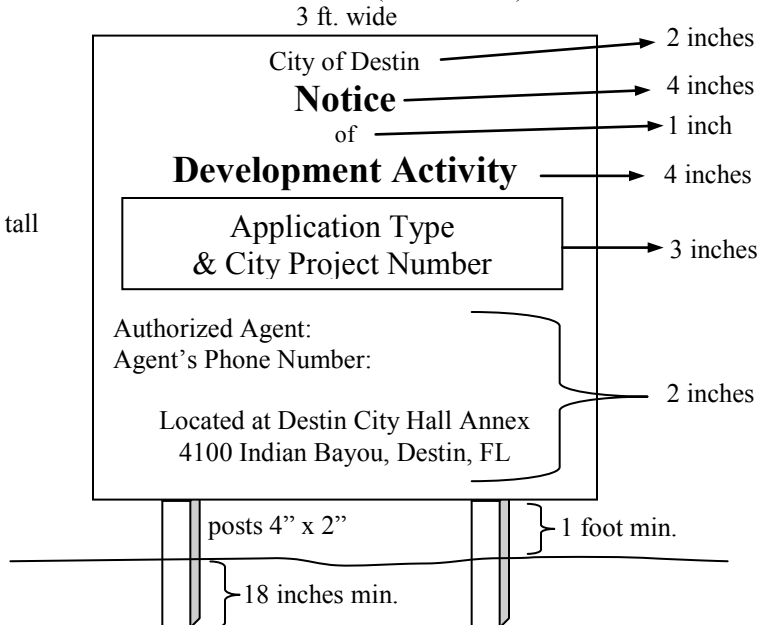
3 ft. wide

City of Destin

2 inches

Notice

4 inches

of

1 inch

Development Activity

4 inches

tall

Application Type
& City Project Number

3 inches

Authorized Agent:
Agent's Phone Number:

Located at Destin City Hall Annex
4100 Indian Bayou, Destin, FL

2 inches

posts 4" x 2"

1 foot min.

18 inches min.